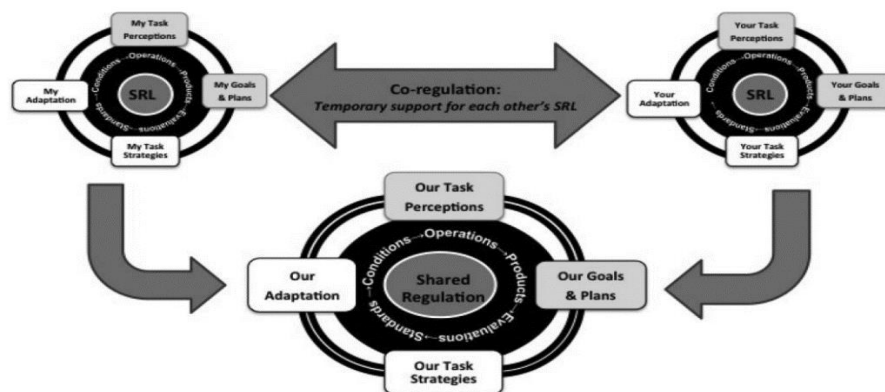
My Task Perceptions

Conditions Operations Products Evaluations Standards

SRL

My Adaptation

My Goals & Plans

My Task Strategies

Co-regulation:
Temporary support for each other's SRL

Your Task Perceptions

Conditions Operations Products Evaluations Standards

SRL

Your Adaptation

Your Goals & Plans

Your Task Strategies

Our Task Perceptions

Conditions Operations Products Evaluations Standards

Shared Regulation

Our Adaptation

Our Goals & Plans

Our Task Strategies